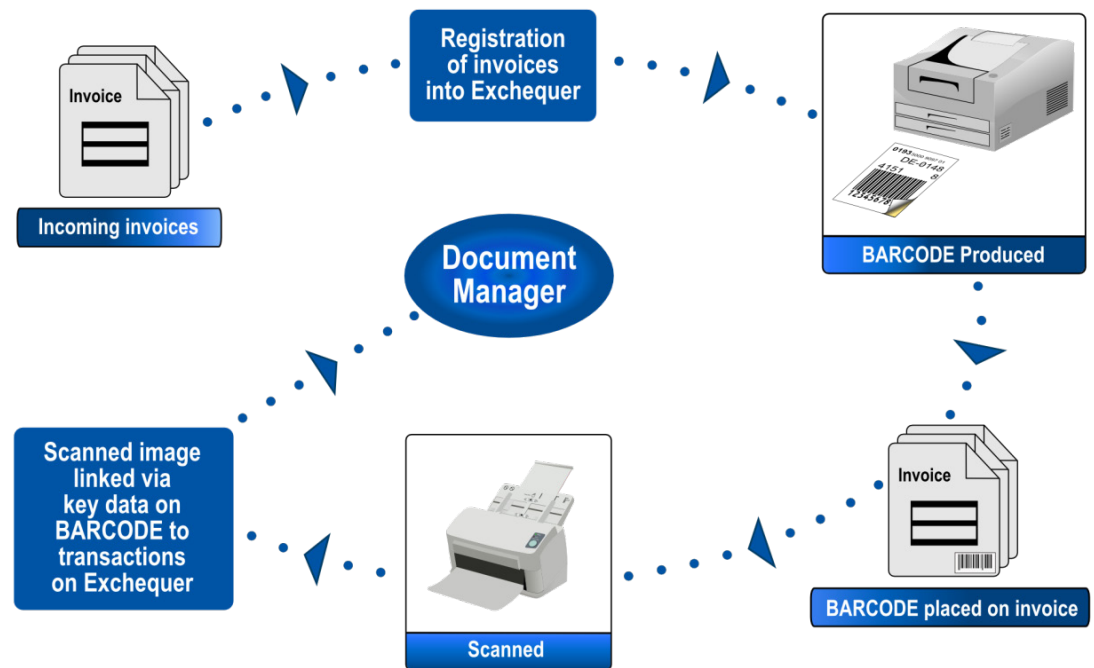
Invoice

Incoming invoices

Registration of invoices into Exchequer

0193 DE-0148 4151 8 12345678

BARCODE Produced

Document Manager

Invoice

BARCODE placed on invoice

Scanned

Scanned image linked via key data on BARCODE to transactions on Exchequer